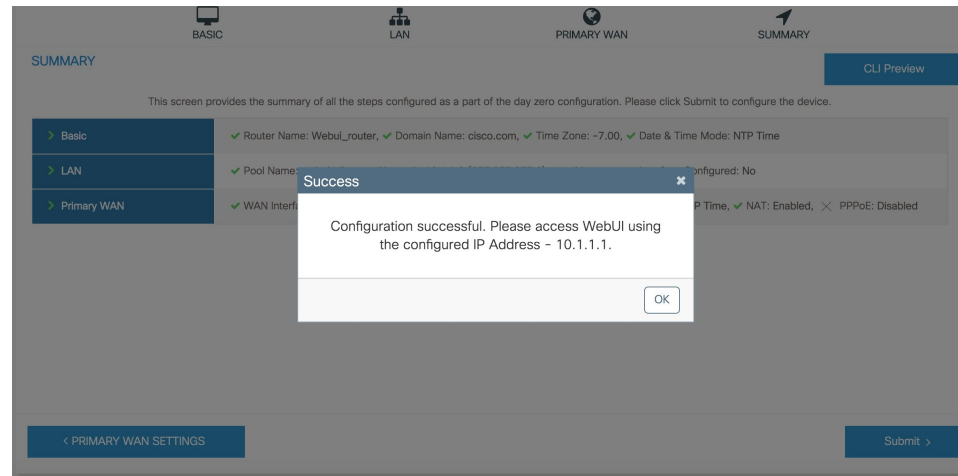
BASIC LAN PRIMARY WAN SUMMARY

SUMMARY

CLI Preview

This screen provides the summary of all the steps configured as a part of the day zero configuration. Please click Submit to configure the device.

| | |
|---|---|
| > Basic | ✔ Router Name: Webui_router, ✔ Domain Name: cisco.com, ✔ Time Zone: -7.00, ✔ Date & Time Mode: NTP Time |
| > LAN | ✔ Pool Name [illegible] onfigured: No |
| > Primary WAN | ✔ WAN Interf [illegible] P Time, ✔ NAT: Enabled, ✕ PPPoE: Disabled |

Success ✖

Configuration successful. Please access WebUI using the configured IP Address - 10.1.1.1.

OK

< PRIMARY WAN SETTINGS

Submit >